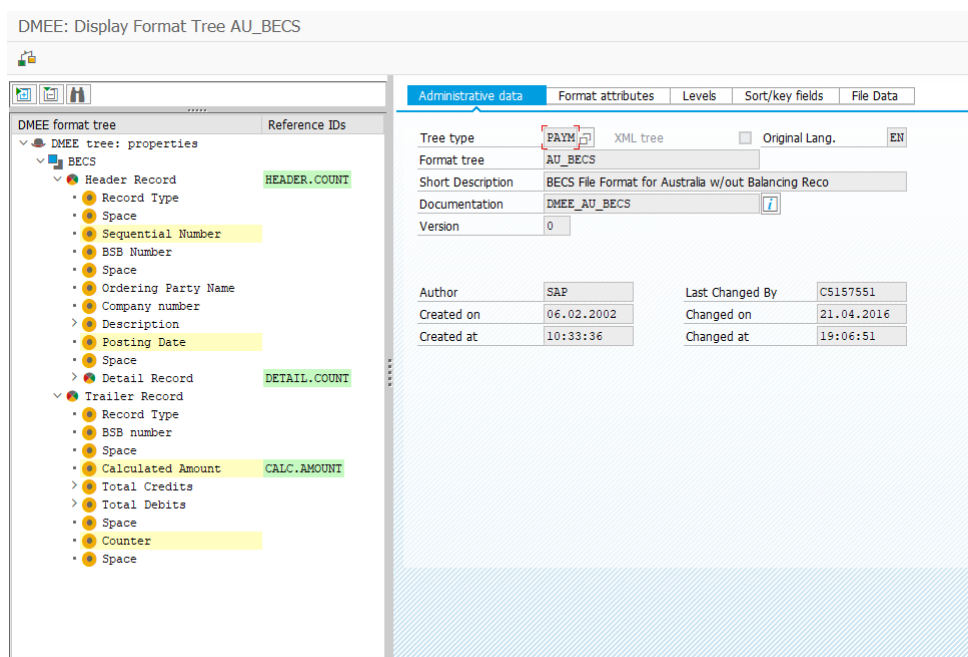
DMEE: Display Format Tree AU_BECS

| DMEE format tree | Reference IDs |
|---|---|
| DMEE tree: properties | |
| BECS | |
| Header Record | HEADER.COUNT |
| Record Type | |
| Space | |
| Sequential Number | |
| BSB Number | |
| Space | |
| Ordering Party Name | |
| Company number | |
| Description | |
| Posting Date | |
| Space | |
| Detail Record | DETAIL.COUNT |
| Trailer Record | |
| Record Type | |
| BSB number | |
| Space | |
| Calculated Amount | CALC.AMOUNT |
| Total Credits | |
| Total Debits | |
| Space | |
| Counter | |
| Space | |

Administrative data | Format attributes | Levels | Sort/key fields | File Data

Tree type PAYM XML tree Original Lang. EN
Format tree AU_BECS
Short Description BECS File Format for Australia w/out Balancing Reco
Documentation DMEE_AU_BECS
Version 0

Author SAP
Created on 06.02.2002
Created at 10:33:36
Last Changed By C5157551
Changed on 21.04.2016
Changed at 19:06:51